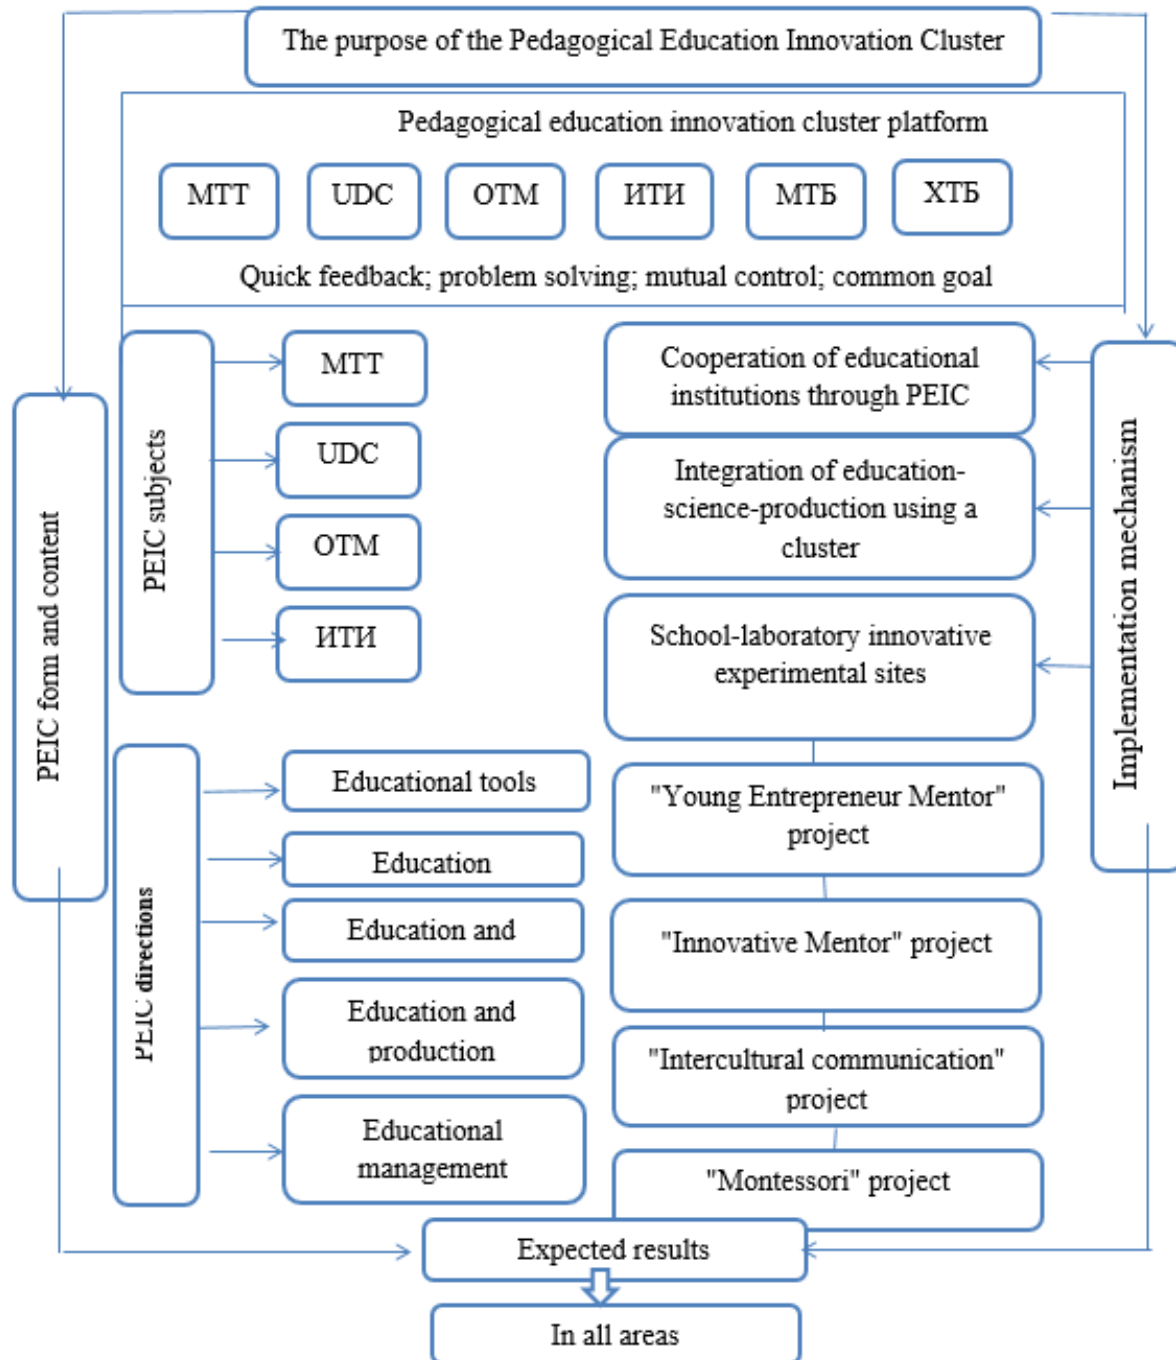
The purpose of the Pedagogical Education Innovation Cluster

Pedagogical education innovation cluster platform

MTT

UDC

OTM

ИТИ

МТБ

ХТБ

Quick feedback; problem solving; mutual control; common goal

PEIC form and content

PEIC subjects

MTT

UDC

OTM

ИТИ

Cooperation of educational institutions through PEIC

Integration of education-science-production using a cluster

School-laboratory innovative experimental sites

Implementation mechanism

PEIC directions

Educational tools

Education

Education and

Education and production

Educational management

"Young Entrepreneur Mentor" project

"Innovative Mentor" project

"Intercultural communication" project

"Montessori" project

Expected results

In all areas